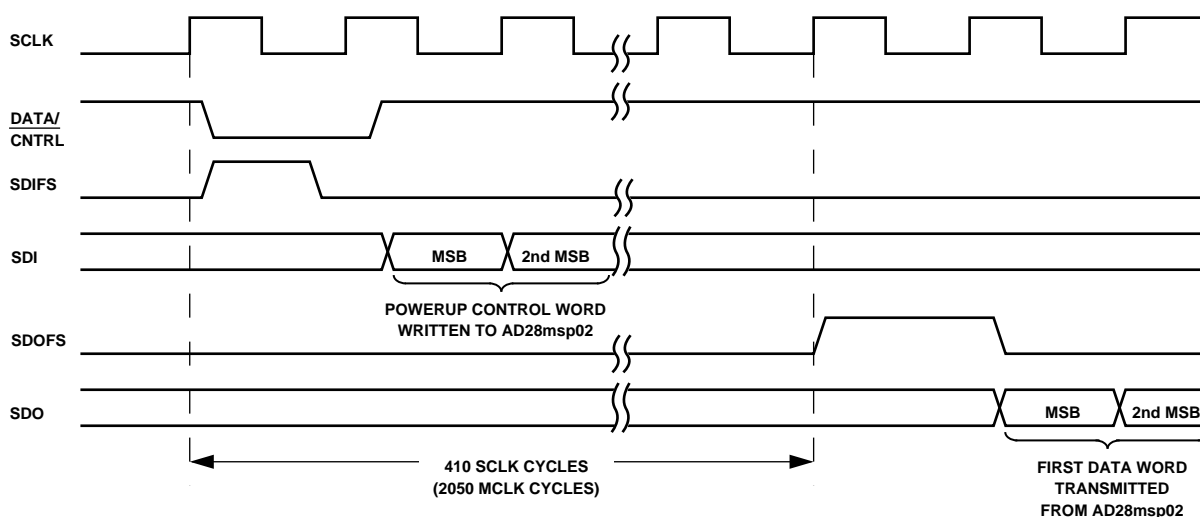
SCLK

$\overline{\text{DATA/}}$
CNTRL

SDIFS

SDI

MSB

2nd MSB

POWERUP CONTROL WORD
WRITTEN TO AD28msp02

SDOFS

SDO

MSB

2nd MSB

410 SCLK CYCLES
(2050 MCLK CYCLES)

FIRST DATA WORD
TRANSMITTED
FROM AD28msp02